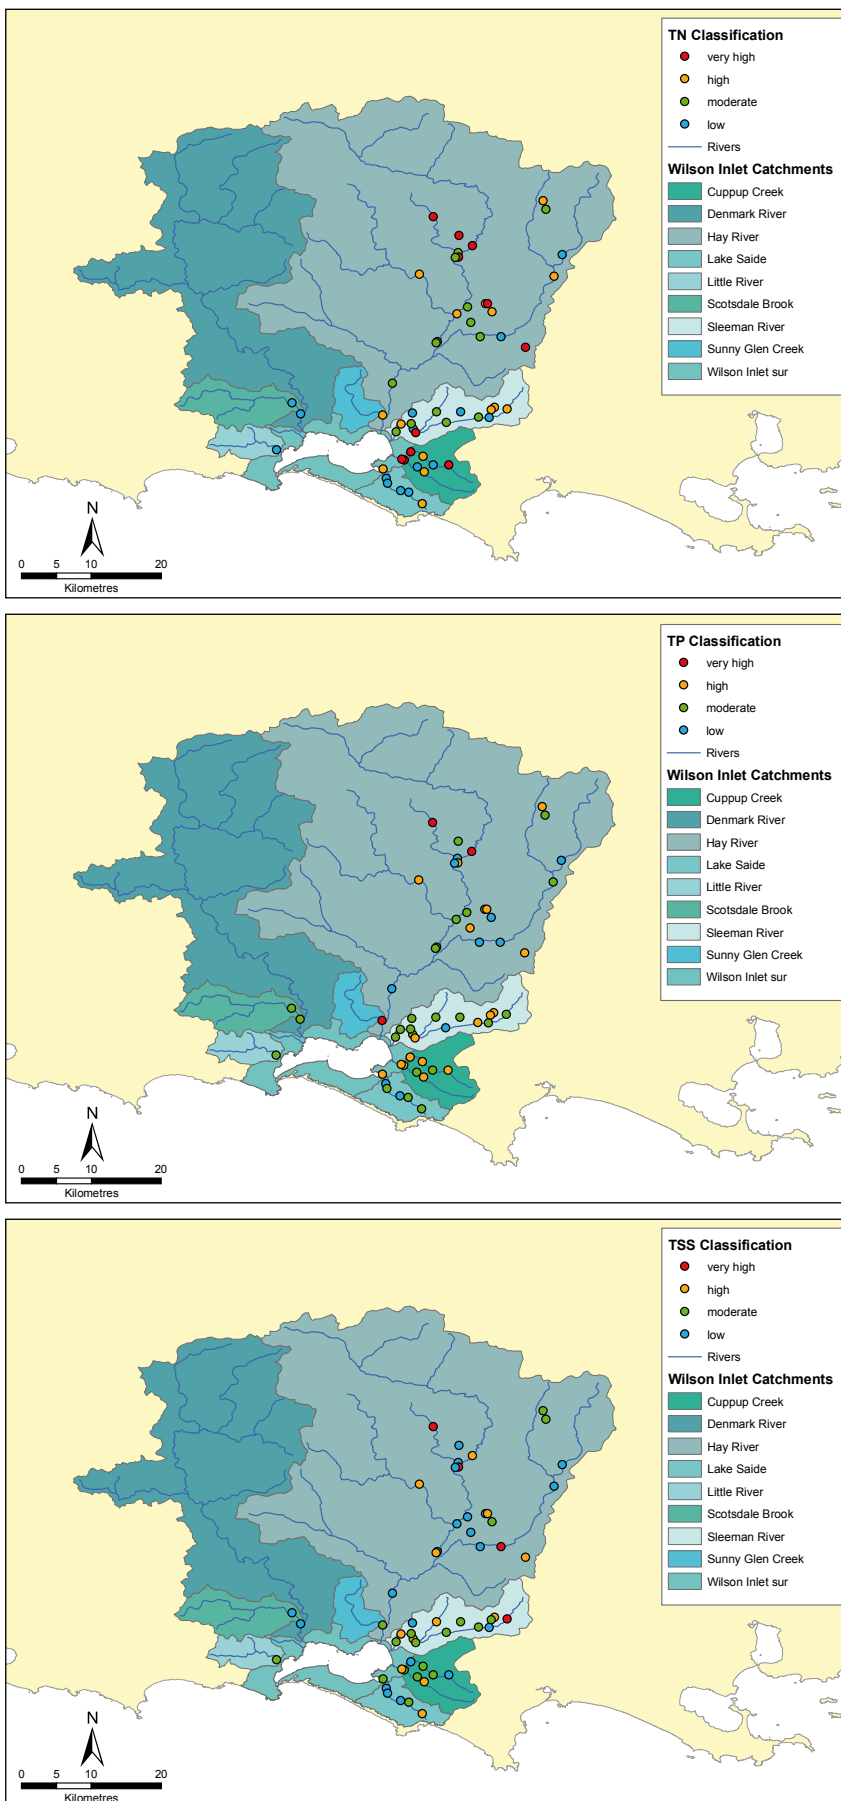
TN Classification
very high
high
moderate
low
Rivers
Wilson Inlet Catchments
Cuppup Creek
Denmark River
Hay River
Lake Saide
Little River
Scotsdale Brook
Sleeman River
Sunny Glen Creek
Wilson Inlet sur

N
0 5 10 20
Kilometres

TP Classification
very high
high
moderate
low
Rivers
Wilson Inlet Catchments
Cuppup Creek
Denmark River
Hay River
Lake Saide
Little River
Scotsdale Brook
Sleeman River
Sunny Glen Creek
Wilson Inlet sur

N
0 5 10 20
Kilometres

TSS Classification
very high
high
moderate
low
Rivers
Wilson Inlet Catchments
Cuppup Creek
Denmark River
Hay River
Lake Saide
Little River
Scotsdale Brook
Sleeman River
Sunny Glen Creek
Wilson Inlet sur

N
0 5 10 20
Kilometres